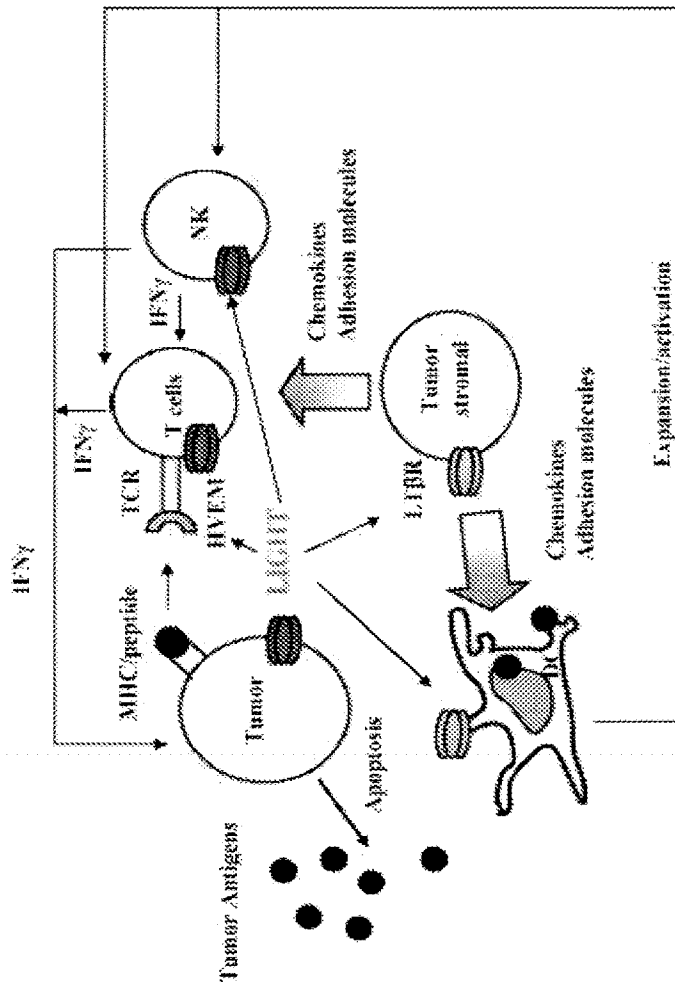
IFNγ

Tumor Antigens

Apoptosis

Tumor

MHC/peptide

TCR

HVEM

T cells

IFNγ

IFNγ

NK

LIGHT

Chemokines
Adhesion molecules

LTβR

Tumor stromal

Chemokines
Adhesion molecules

DC

Expansion/activation